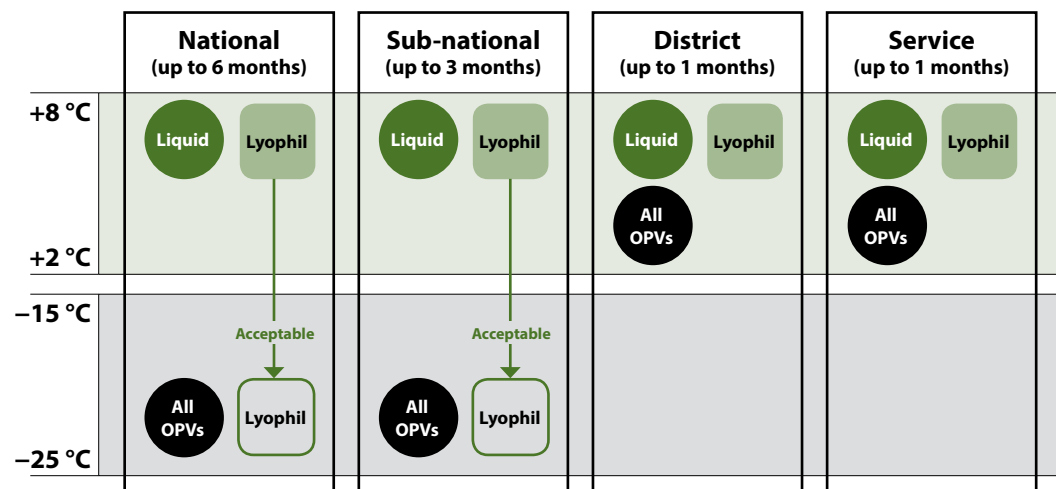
| | National (up to 6 months) | Sub-national (up to 3 months) | District (up to 1 months) | Service (up to 1 months) |
|---|---|---|---|---|
| +8 °C / +2 °C | Liquid, Lyophil | Liquid, Lyophil | Liquid, Lyophil, All OPVs | Liquid, Lyophil, All OPVs |
| −15 °C / −25 °C | Acceptable, All OPVs, Lyophil | Acceptable, All OPVs, Lyophil | | |